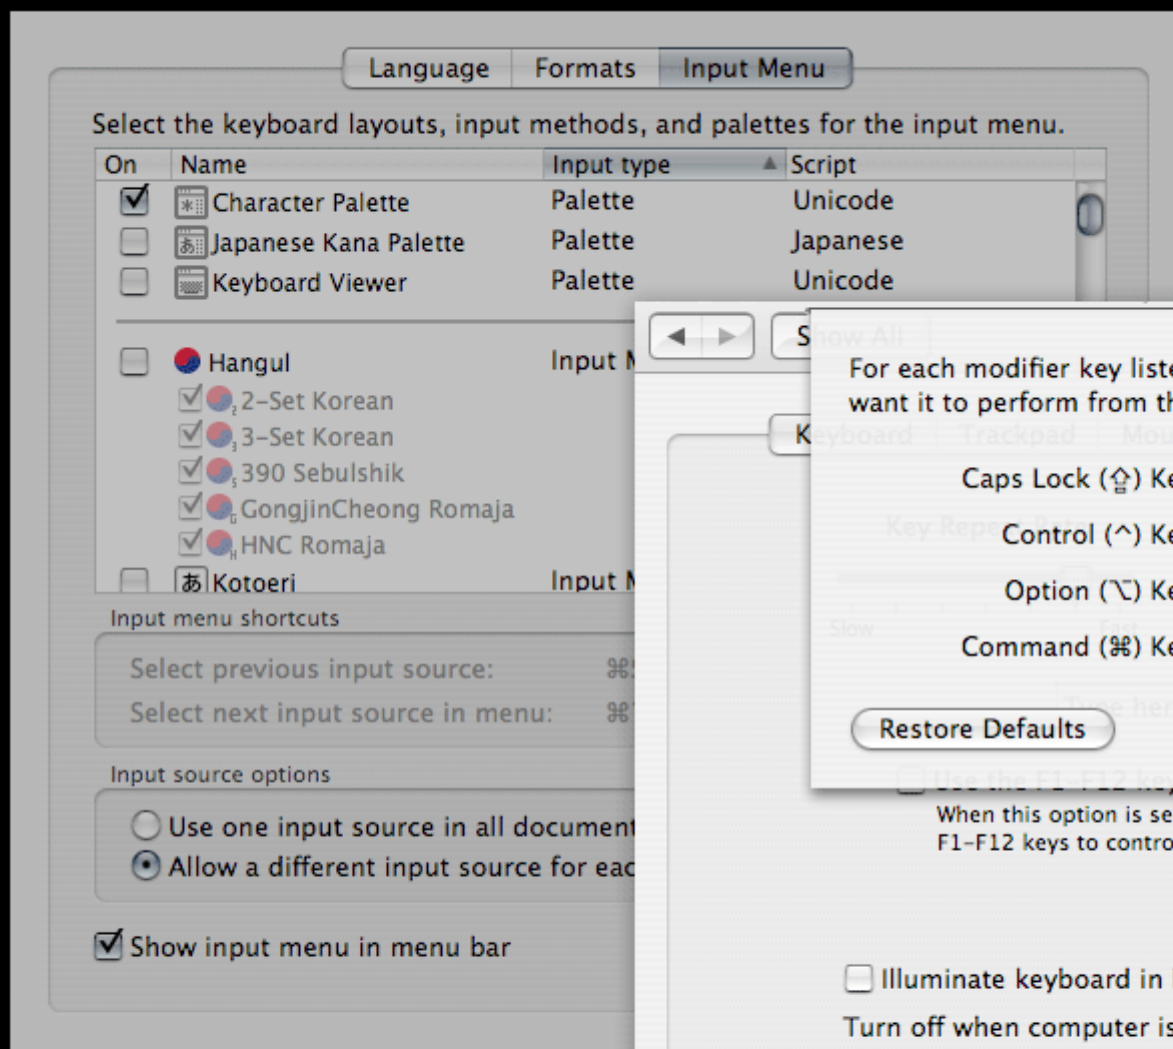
Language | Formats | Input Menu

Select the keyboard layouts, input methods, and palettes for the input menu.

| On | Name | Input type | Script |
|---|---|---|---|
| ☑ | Character Palette | Palette | Unicode |
| ☐ | Japanese Kana Palette | Palette | Japanese |
| ☐ | Keyboard Viewer | Palette | Unicode |
| ☐ | Hangul | Input M | |
| ☑ | 2-Set Korean | | |
| ☑ | 3-Set Korean | | |
| ☑ | 390 Sebulshik | | |
| ☑ | GongjinCheong Romaja | | |
| ☑ | HNC Romaja | | |
| ☐ | Kotoeri | Input M | |

Input menu shortcuts
Select previous input source: ⌘
Select next input source in menu: ⌘

Input source options
Use one input source in all document
Allow a different input source for eac

Show input menu in menu bar

S Show All

K Keyboard Trackpad Mou

Key Repeat Rate

Slow Fast

Type her

For each modifier key liste
want it to perform from th

Caps Lock (⇪) Ke
Control (^) Ke
Option (⌥) Ke
Command (⌘) Ke

Restore Defaults

Use the F1-F12 key
When this option is se
F1-F12 keys to contro

Illuminate keyboard in
Turn off when computer is